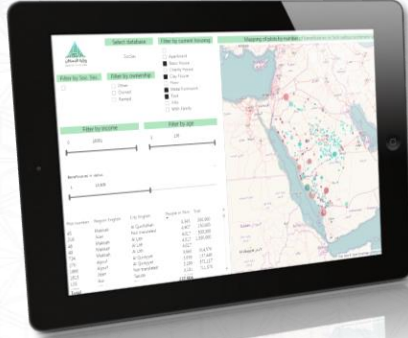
Select database

Filter by current housing

Mapping of beneficiaries

Filter by Soc. Sec.

Filter by ownership

Apartment

Other

Owned

Rented

Filter by income

Filter by age

Beneficiaries in table

Plot number

Region English

City English

Riyadh

Al Qunfudhah

Al Lith

Al Lith

Al Qunfudhah

Makkah

Jazan

Tabuk